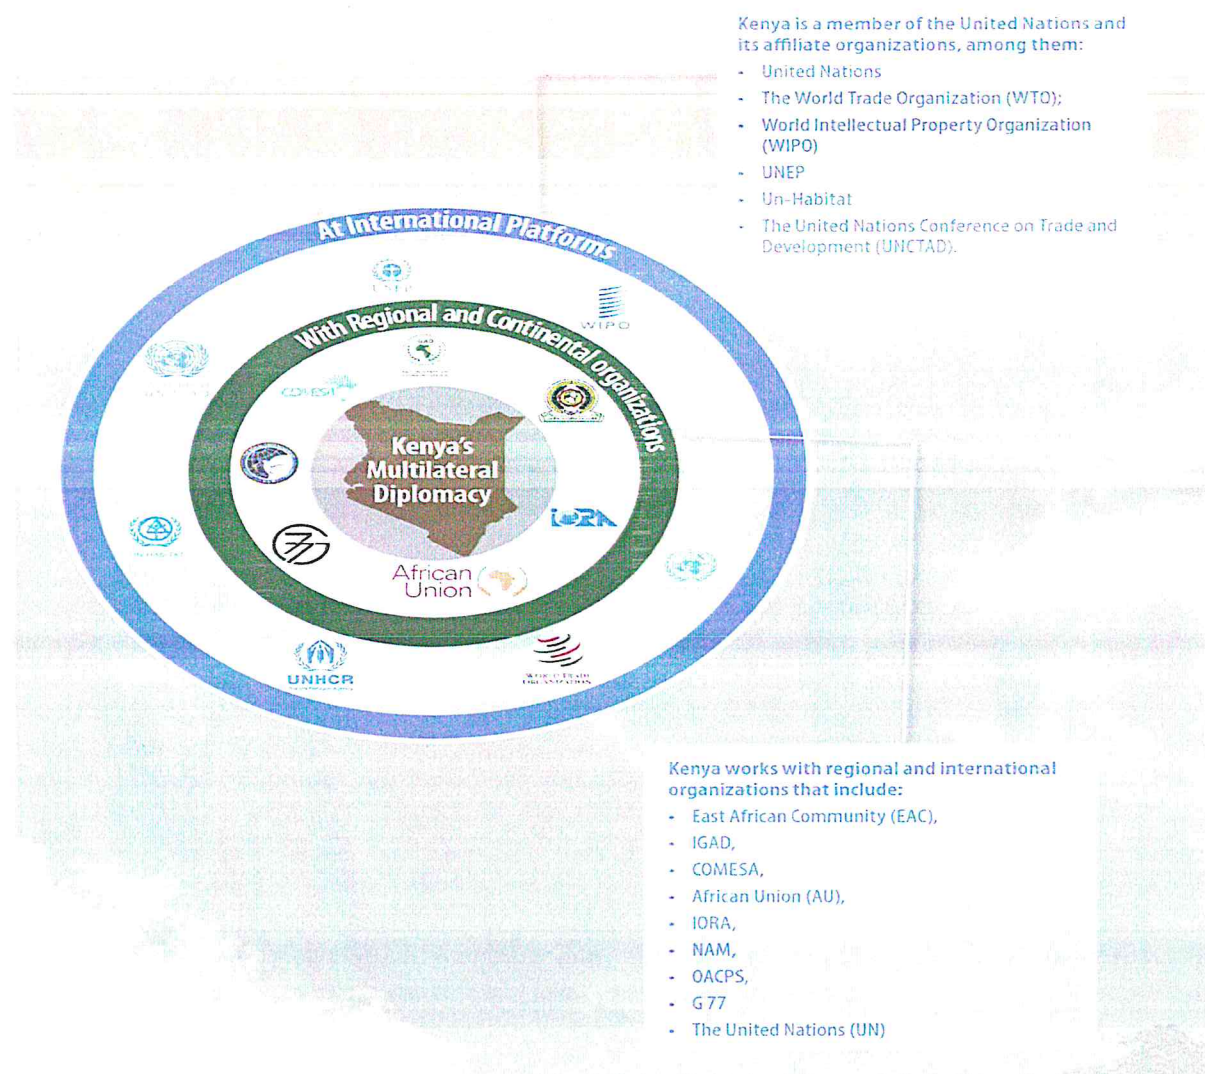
Kenya is a member of the United Nations and its affiliate organizations, among them:

- United Nations
- The World Trade Organization (WTO);
- World Intellectual Property Organization (WIPO)
- UNEP
- Un-Habitat
- The United Nations Conference on Trade and Development (UNCTAD).

At International Platforms

UNEP

WIPO

With Regional and Continental organizations

IGAD

COMESA

Kenya's Multilateral Diplomacy

IORA

African Union

UNHCR

World Trade Organization

Kenya works with regional and international organizations that include:

- East African Community (EAC),
- IGAD,
- COMESA,
- African Union (AU),
- IORA,
- NAM,
- OACPS,
- G77
- The United Nations (UN)